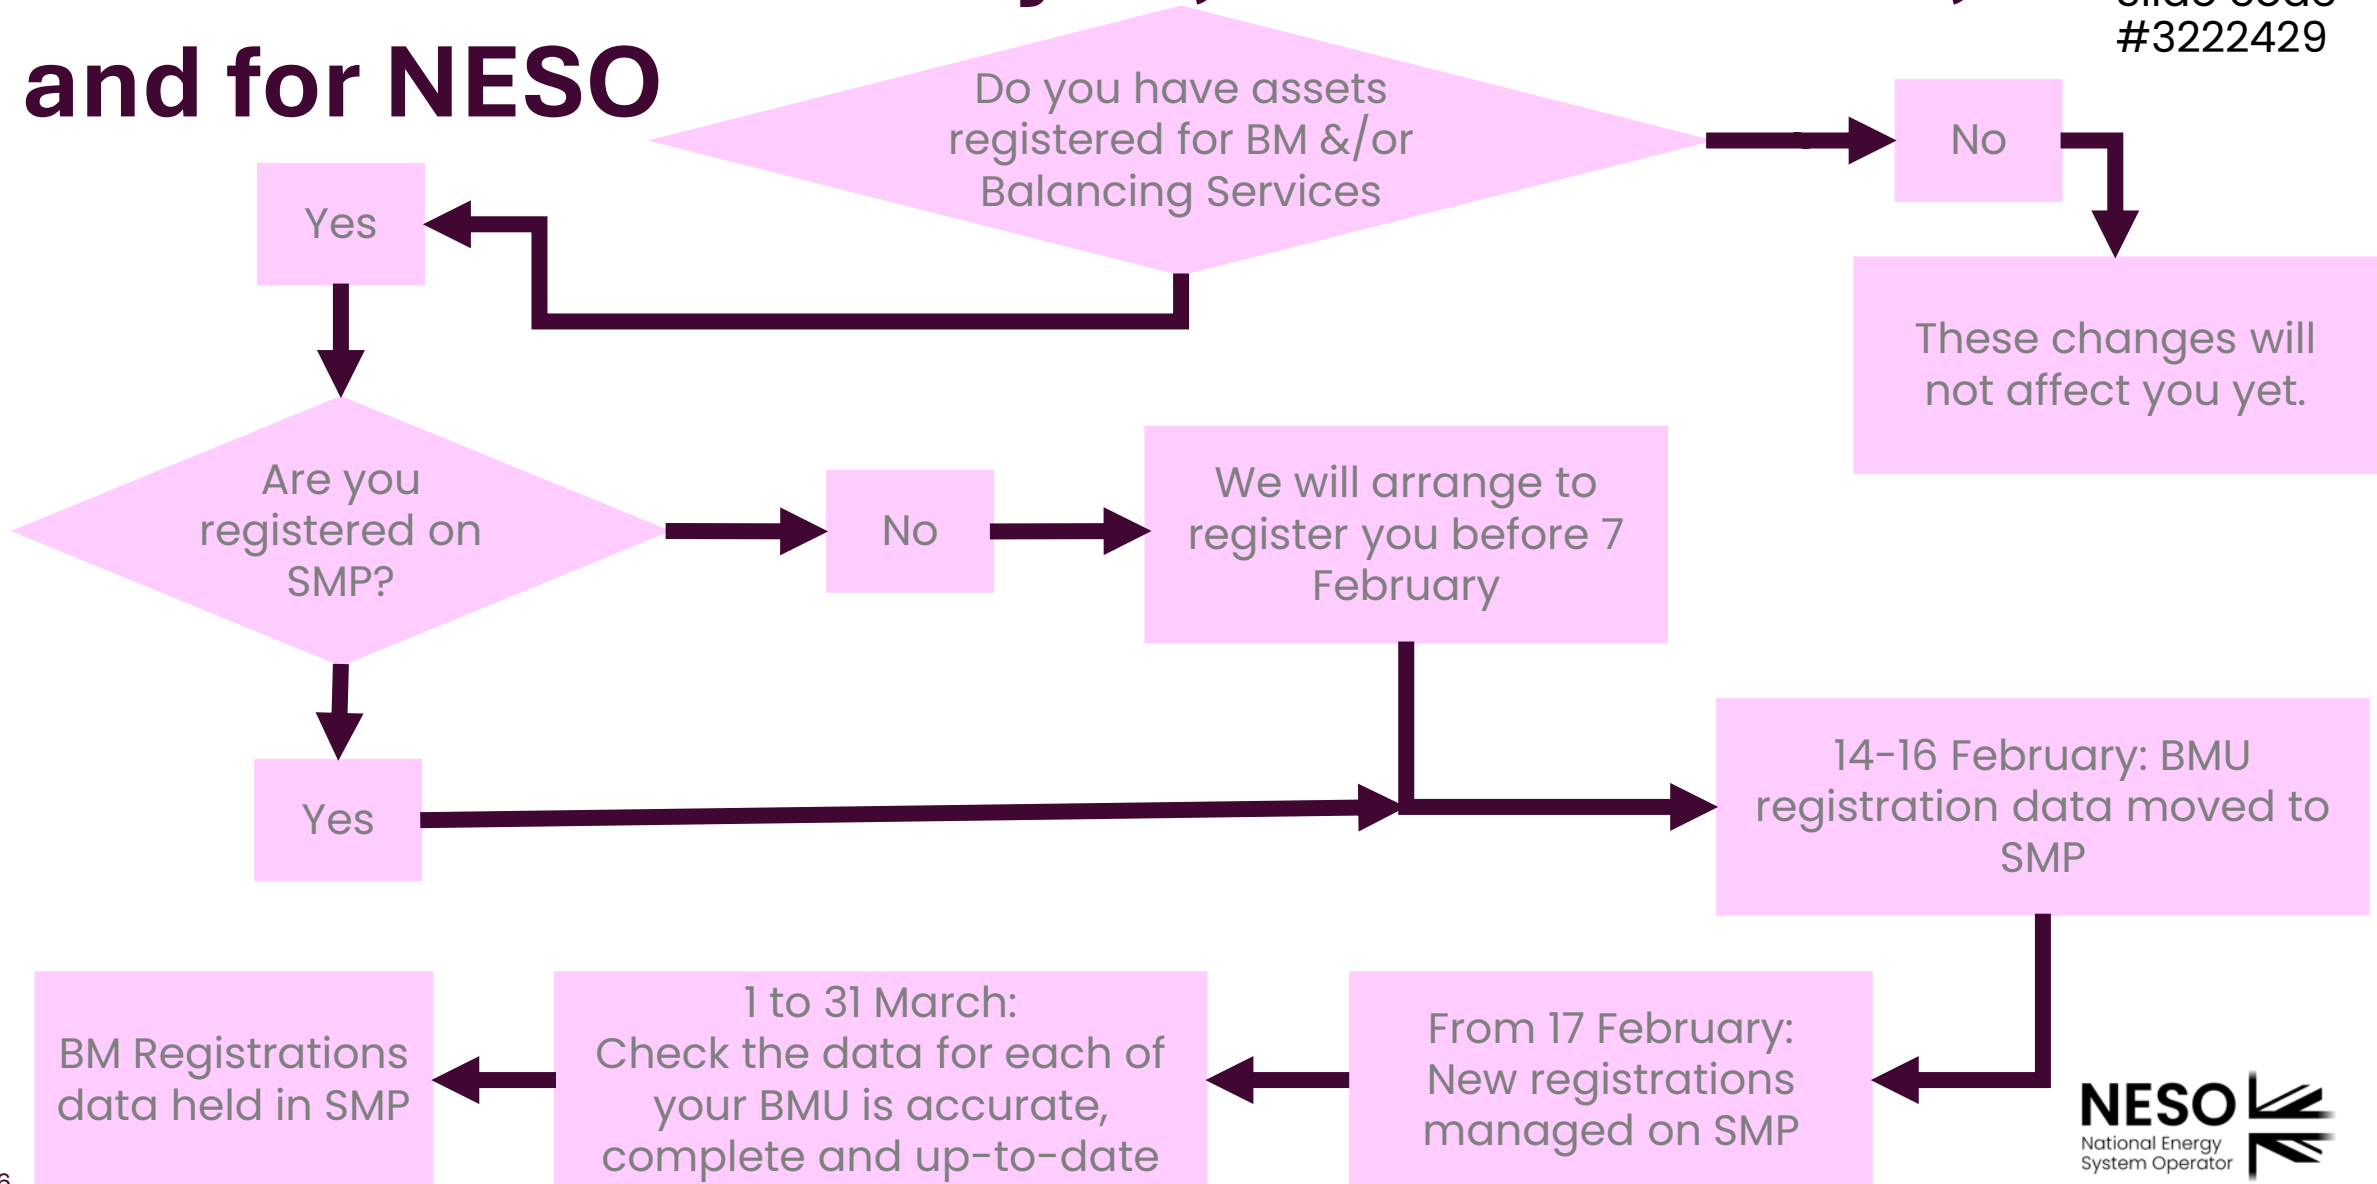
and for NESO

#3222429

Do you have assets registered for BM &/or Balancing Services

No

These changes will not affect you yet.

Yes

Are you registered on SMP?

No

We will arrange to register you before 7 February

Yes

14-16 February: BMU registration data moved to SMP

BM Registrations data held in SMP

1 to 31 March: Check the data for each of your BMU is accurate, complete and up-to-date

From 17 February: New registrations managed on SMP

NESO
National Energy System Operator